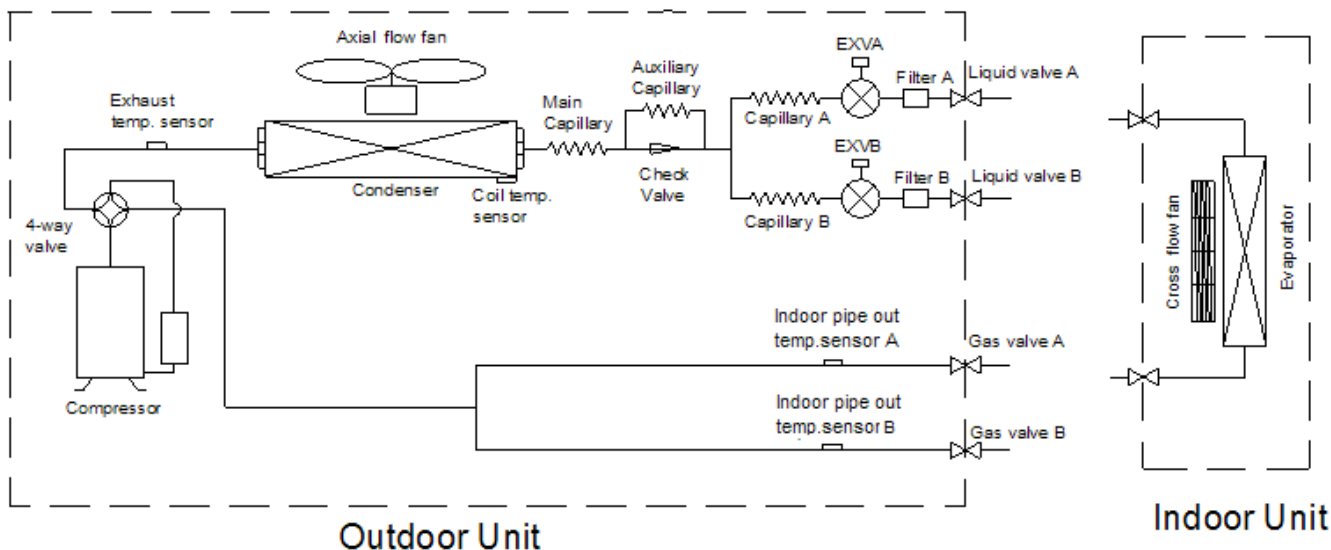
Axial flow fan

EXVA

Auxiliary Capillary

Filter A

Liquid valve A

Exhaust temp. sensor

Main Capillary

Capillary A

EXVB

Check Valve

Filter B

Liquid valve B

Condenser

Coil temp. sensor

Capillary B

4-way valve

Compressor

Indoor pipe out temp.sensor A

Gas valve A

Indoor pipe out temp.sensor B

Gas valve B

Cross flow fan

Evaporator

Outdoor Unit

Indoor Unit